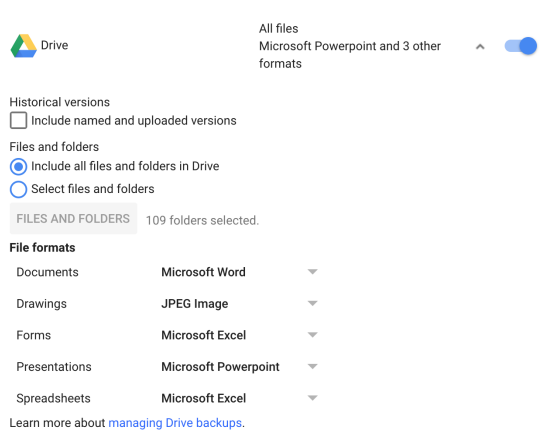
Drive

All files
Microsoft Powerpoint and 3 other formats

Historical versions
Include named and uploaded versions

Files and folders
Include all files and folders in Drive
Select files and folders

FILES AND FOLDERS 109 folders selected.

File formats

| | |
|---|---|
| Documents | Microsoft Word |
| Drawings | JPEG Image |
| Forms | Microsoft Excel |
| Presentations | Microsoft Powerpoint |
| Spreadsheets | Microsoft Excel |

Learn more about managing Drive backups.